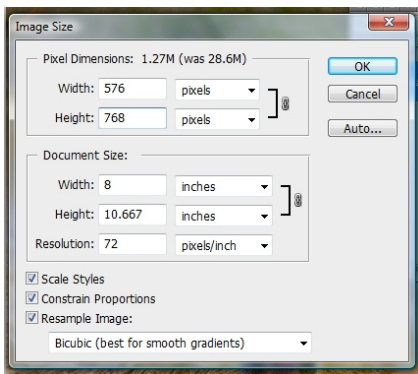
Image Size

Pixel Dimensions: 1.27M (was 28.6M)

Width: 576 pixels

Height: 768 pixels

OK

Cancel

Auto...

Document Size:

Width: 8 inches

Height: 10.667 inches

Resolution: 72 pixels/inch

Scale Styles

Constrain Proportions

Resample Image:

Bicubic (best for smooth gradients)